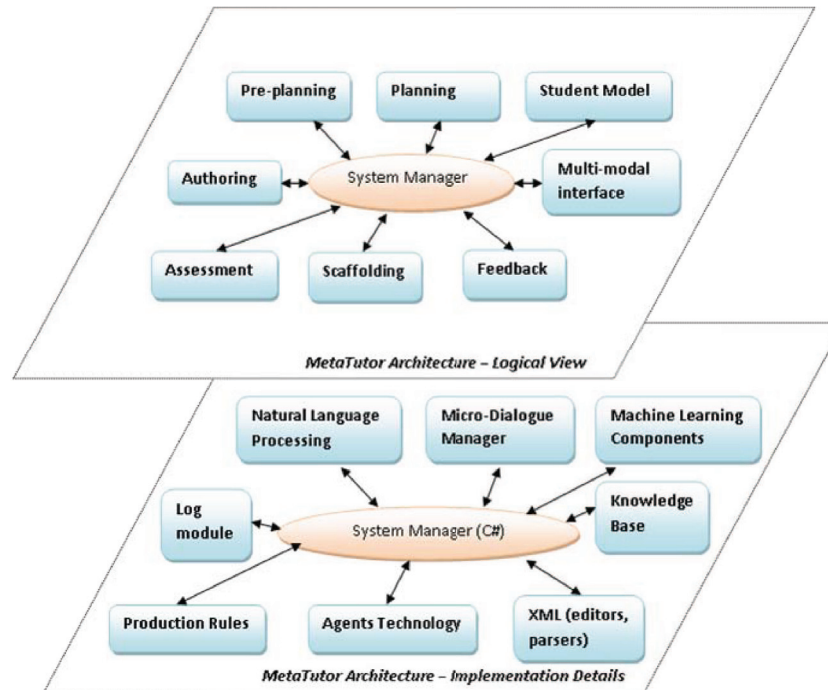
Pre-planning

Planning

Student Model

Authoring

System Manager

Multi-modal interface

Assessment

Scaffolding

Feedback

MetaTutor Architecture – Logical View

Natural Language Processing

Micro-Dialogue Manager

Machine Learning Components

Log module

System Manager (C#)

Knowledge Base

Production Rules

Agents Technology

XML (editors, parsers)

MetaTutor Architecture – Implementation Details